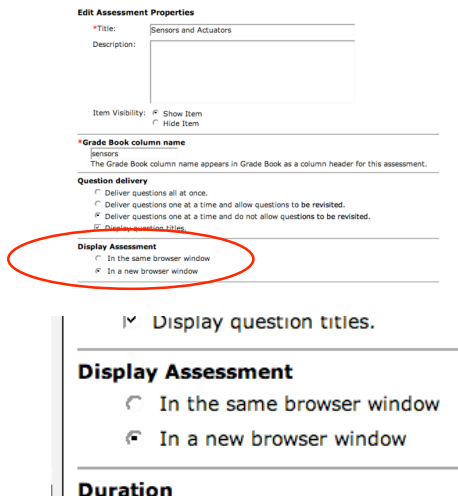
Edit Assessment Properties

*Title: Sensors and Actuators

Description:

Item Visibility: Show Item
Hide Item

*Grade Book column name
sensors
The Grade Book column name appears in Grade Book as a column header for this assessment.

Question delivery
Deliver questions all at once.
Deliver questions one at a time and allow questions to be revisited.
Deliver questions one at a time and do not allow questions to be revisited.
Display question titles.

Display Assessment
In the same browser window
In a new browser window

Display question titles.

Display Assessment
In the same browser window
In a new browser window

Duration